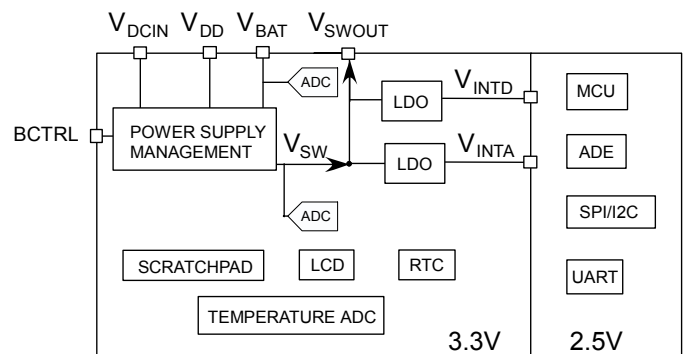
$V_{DCIN}$ $V_{DD}$ $V_{BAT}$ $V_{SWOUT}$

ADC

LDO

$V_{INTD}$

MCU

BCTRL

POWER SUPPLY MANAGEMENT

$V_{SW}$

LDO

$V_{INTA}$

ADE

ADC

SPI/I2C

SCRATCHPAD

LCD

RTC

UART

TEMPERATURE ADC

3.3V

2.5V